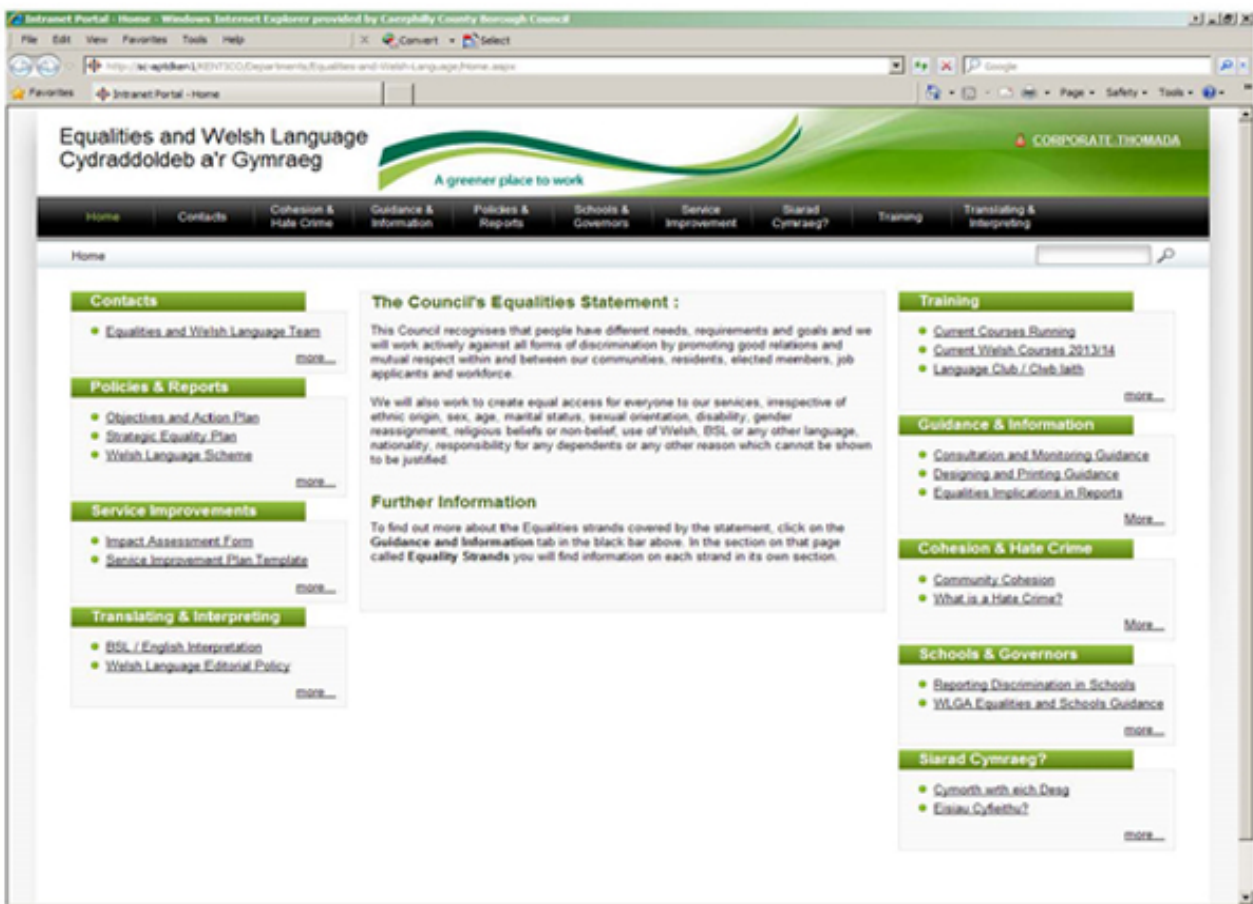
Intranet Portal - Home - Windows Internet Explorer provided by Caerphilly County Borough Council

File Edit View Favorites Tools Help

Convert Select

http://sc-sptdken1/KENTSCO/Departments/Equalities-and-Welsh-Language/Home.aspx

Google

Favorites Intranet Portal - Home

Page Safety Tools

Equalities and Welsh Language
Cydraddoldeb a'r Gymraeg

A greener place to work

CORPORATE THOMADA

Home | Contacts | Cohesion & Hate Crime | Guidance & Information | Policies & Reports | Schools & Governors | Service Improvement | Siarad Cymraeg? | Training | Translating & Interpreting

Home

Contacts
• Equalities and Welsh Language Team
more...

Policies & Reports
• Objectives and Action Plan
• Strategic Equality Plan
• Welsh Language Scheme
more...

Service Improvements
• Impact Assessment Form
• Service Improvement Plan Template
more...

Translating & Interpreting
• BSL / English Interpretation
• Welsh Language Editorial Policy
more...

The Council's Equalities Statement :

This Council recognises that people have different needs, requirements and goals and we will work actively against all forms of discrimination by promoting good relations and mutual respect within and between our communities, residents, elected members, job applicants and workforce.

We will also work to create equal access for everyone to our services, irrespective of ethnic origin, sex, age, marital status, sexual orientation, disability, gender reassignment, religious beliefs or non-belief, use of Welsh, BSL or any other language, nationality, responsibility for any dependents or any other reason which cannot be shown to be justified.

Further Information

To find out more about the Equalities strands covered by the statement, click on the Guidance and Information tab in the black bar above. In the section on that page called Equality Strands you will find information on each strand in its own section.

Training
• Current Courses Running
• Current Welsh Courses 2013/14
• Language Club / Clwb Iaith
more...

Guidance & Information
• Consultation and Monitoring Guidance
• Designing and Printing Guidance
• Equalities Implications in Reports
More...

Cohesion & Hate Crime
• Community Cohesion
• What is a Hate Crime?
More...

Schools & Governors
• Reporting Discrimination in Schools
• WLGA Equalities and Schools Guidance
more...

Siarad Cymraeg?
• Cymorth wrth eich Desg
• Eisiau Cyfieithu?
more...